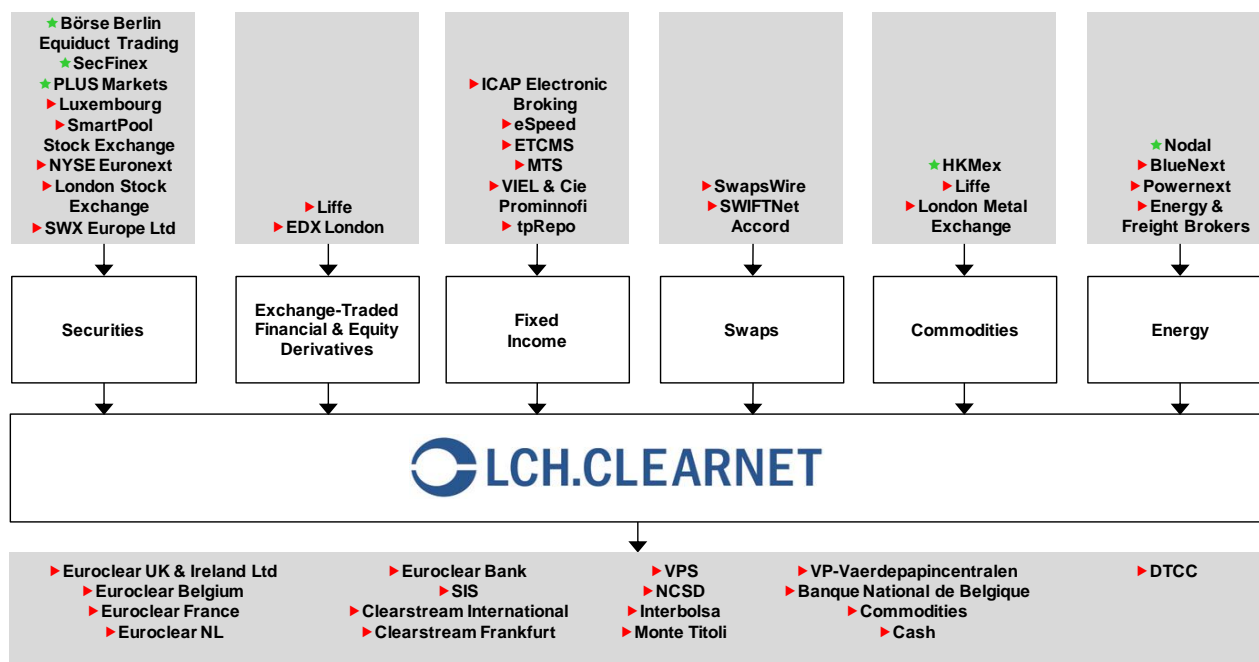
Börse Berlin Equiduct Trading
SecFinex
PLUS Markets
Luxembourg
SmartPool Stock Exchange
NYSE Euronext
London Stock Exchange
SWX Europe Ltd

Liffe
EDX London

ICAP Electronic Broking
eSpeed
ETCMS
MTS
VIEL & Cie Prominnofi
tpRepo

SwapsWire
SWIFTNet Accord

HKMex
Liffe
London Metal Exchange

Nodal
BlueNext
Powernext
Energy & Freight Brokers

Securities

Exchange-Traded Financial & Equity Derivatives

Fixed Income

Swaps

Commodities

Energy

LCH.CLEARNET

Euroclear UK & Ireland Ltd
Euroclear Belgium
Euroclear France
Euroclear NL

Euroclear Bank
SIS
Clearstream International
Clearstream Frankfurt

VPS
NCSD
Interbolsa
Monte Titoli

VP-Vaerdepapincentralen
Banque National de Belgique
Commodities
Cash

DTCC